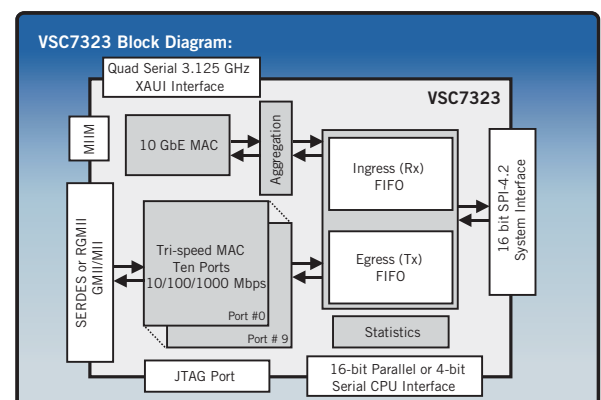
VSC7323 Block Diagram:

Quad Serial 3.125 GHz XAUI Interface

VSC7323

MIIM

10 GbE MAC

Aggregation

Ingress (Rx) FIFO

16 bit SPI-4.2 System Interface

SERDES or RGMII GMII/MII

Tri-speed MAC Ten Ports 10/100/1000 Mbps

Port #0

Port # 9

Egress (Tx) FIFO

Statistics

JTAG Port

16-bit Parallel or 4-bit Serial CPU Interface